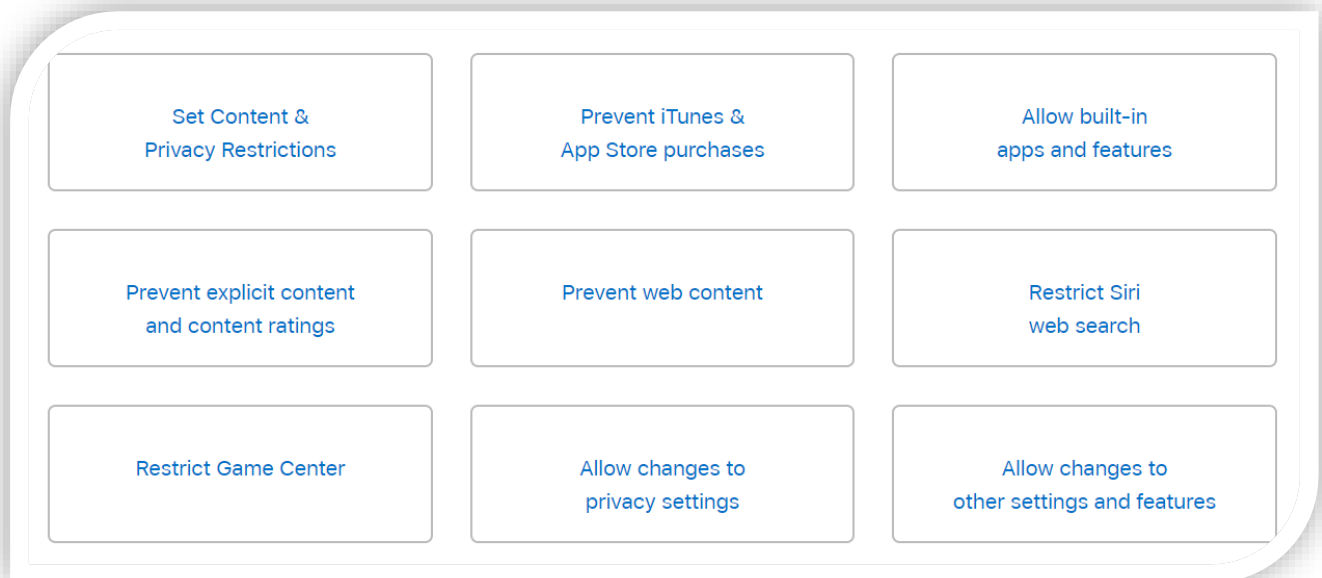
Set Content & Privacy Restrictions

Prevent iTunes & App Store purchases

Allow built-in apps and features

Prevent explicit content and content ratings

Prevent web content

Restrict Siri web search

Restrict Game Center

Allow changes to privacy settings

Allow changes to other settings and features